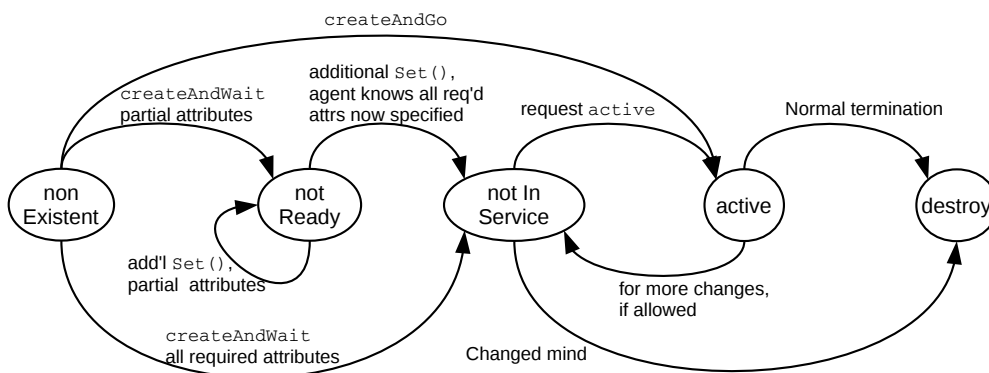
createAndGo

createAndWait
partial attributes

additional Set(),
agent knows all req'd
attrs now specified

request active

Normal termination

non
Existent

not
Ready

not In
Service

active

destroy

add'l Set(),
partial attributes

for more changes,
if allowed

createAndWait
all required attributes

Changed mind